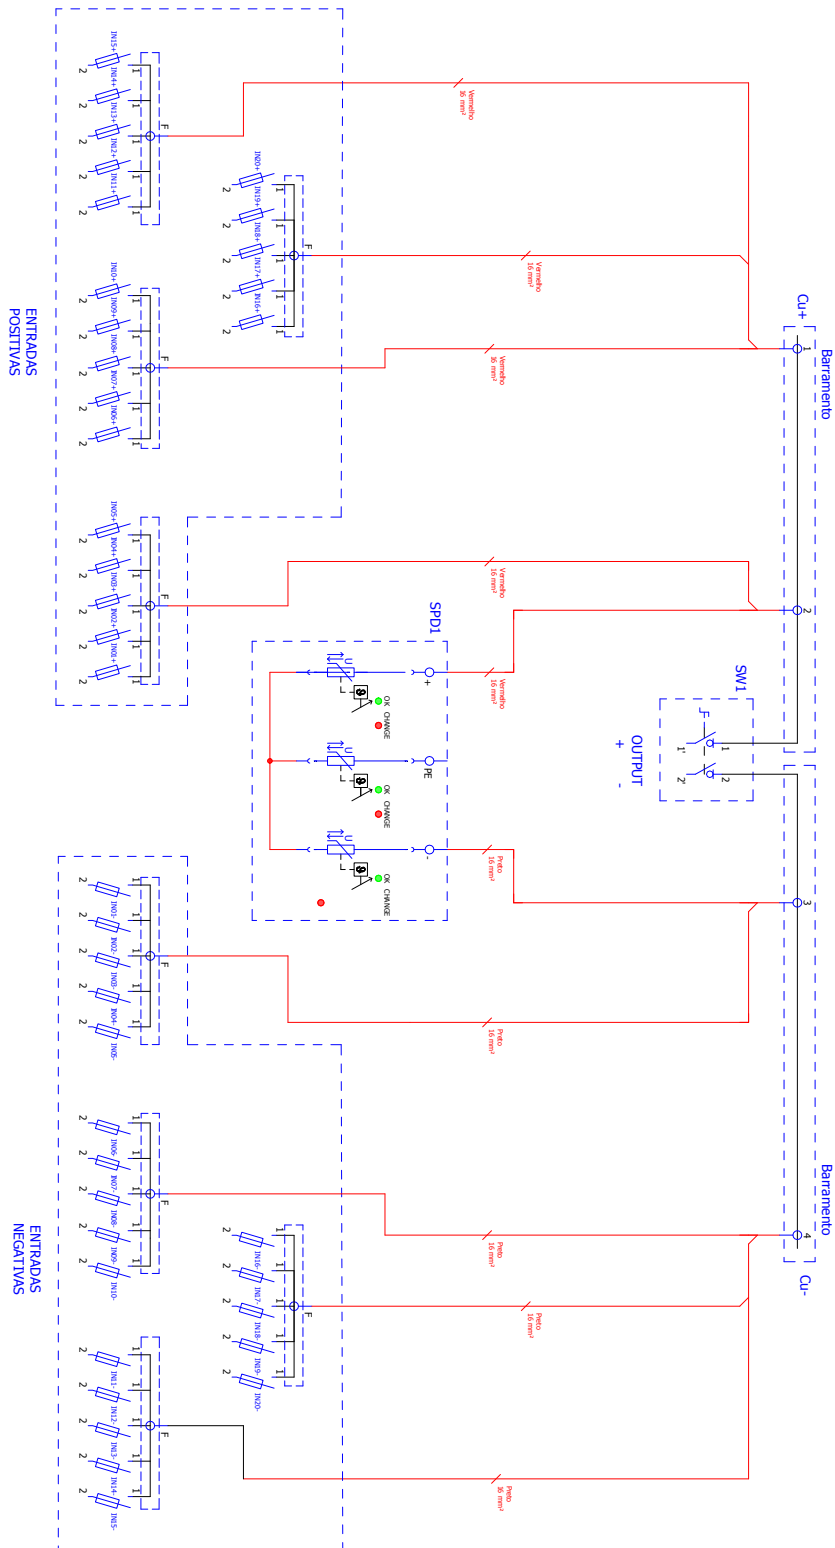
ENTRADAS POSITIVAS

IN15+
IN14+
IN13+
IN12+
IN11+
F
IN20+
IN19+
IN18+
IN17+
IN16+
F
IN10+
IN09+
IN08+
IN07+
IN06+
F
IN05+
IN04+
IN03+
IN02+
IN01+
F

Vermelho 16 mm²
Vermelho 16 mm²
Vermelho 16 mm²
Vermelho 16 mm²
Vermelho 16 mm²

Cu+
Barramento
1
2
3
4
Barramento
Cu-

SPD1
+
OK
CHANGE
PE
OK
CHANGE
-
OK
CHANGE

SW1
1
2
1'
2'
OUTPUT
+
-

ENTRADAS NEGATIVAS

IN01-
IN02-
IN03-
IN04-
IN05-
F
IN06-
IN07-
IN08-
IN09-
IN10-
F
IN16-
IN17-
IN18-
IN19-
IN20-
F
IN11-
IN12-
IN13-
IN14-
IN15-
F

Preto 16 mm²
Preto 16 mm²
Preto 16 mm²
Preto 16 mm²
Preto 16 mm²
Preto 16 mm²